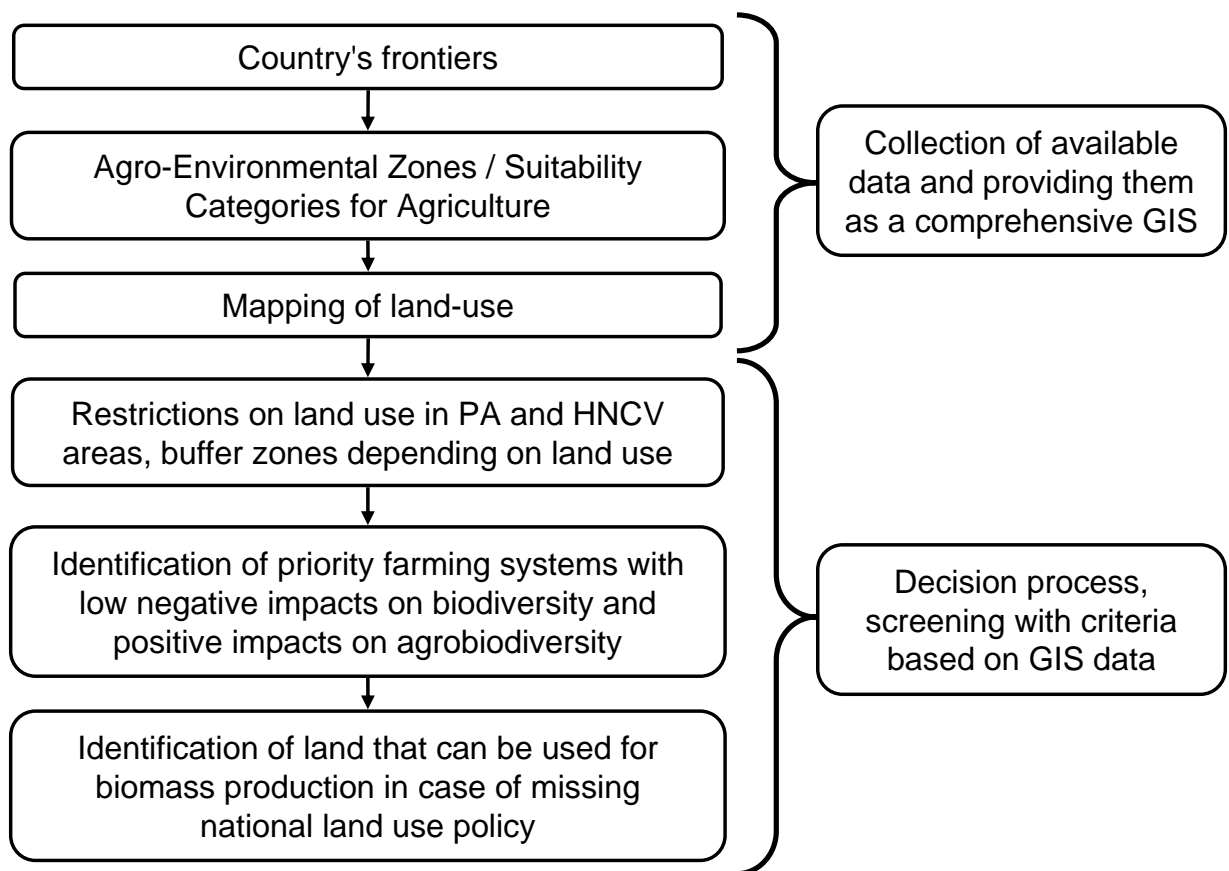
Country's frontiers

Agro-Environmental Zones / Suitability Categories for Agriculture

Mapping of land-use

Collection of available data and providing them as a comprehensive GIS

Restrictions on land use in PA and HNCV areas, buffer zones depending on land use

Identification of priority farming systems with low negative impacts on biodiversity and positive impacts on agrobiodiversity

Identification of land that can be used for biomass production in case of missing national land use policy

Decision process, screening with criteria based on GIS data